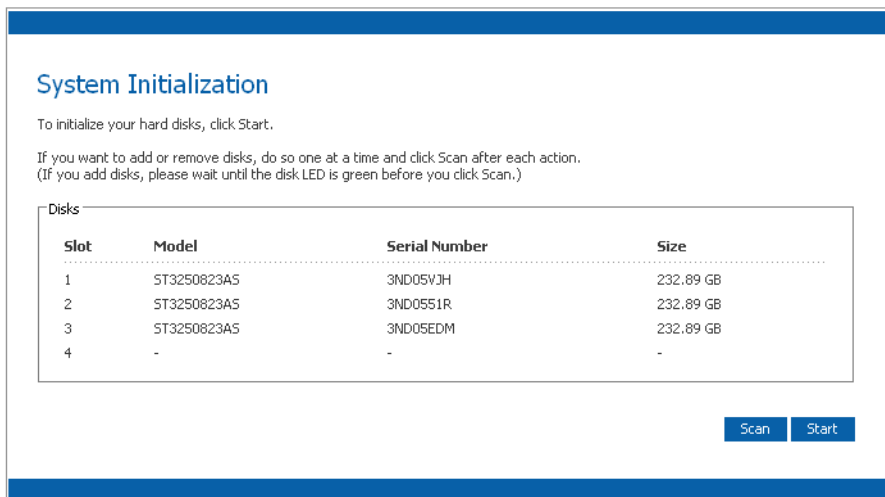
System Initialization

To initialize your hard disks, click Start.

If you want to add or remove disks, do so one at a time and click Scan after each action.
(If you add disks, please wait until the disk LED is green before you click Scan.)

Disks

| Slot | Model | Serial Number | Size |
|---|---|---|---|
| 1 | ST3250823AS | 3ND05VJH | 232.89 GB |
| 2 | ST3250823AS | 3ND0551R | 232.89 GB |
| 3 | ST3250823AS | 3ND05EDM | 232.89 GB |
| 4 | - | - | - |

Scan Start